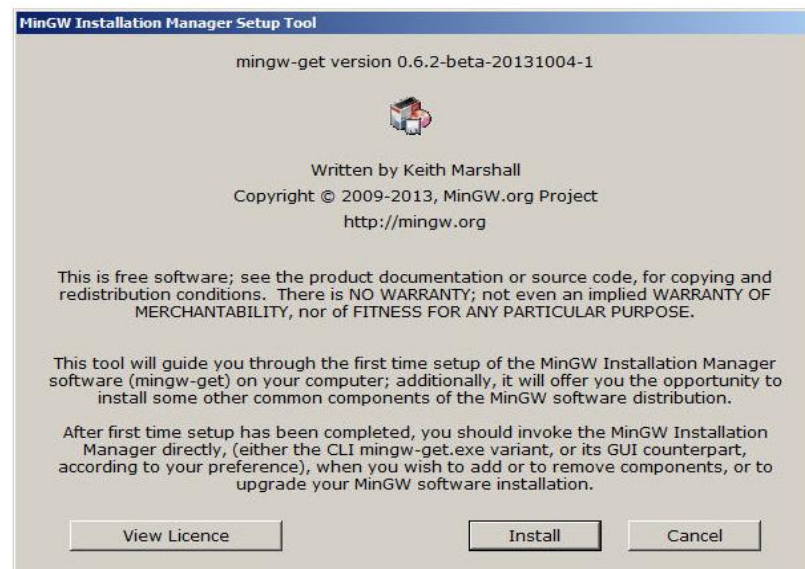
MinGW Installation Manager Setup Tool

mingw-get version 0.6.2-beta-20131004-1

Written by Keith Marshall
Copyright © 2009-2013, MinGW.org Project
http://mingw.org

This is free software; see the product documentation or source code, for copying and redistribution conditions. There is NO WARRANTY; not even an implied WARRANTY OF MERCHANTABILITY, nor of FITNESS FOR ANY PARTICULAR PURPOSE.

This tool will guide you through the first time setup of the MinGW Installation Manager software (mingw-get) on your computer; additionally, it will offer you the opportunity to install some other common components of the MinGW software distribution.

After first time setup has been completed, you should invoke the MinGW Installation Manager directly, (either the CLI mingw-get.exe variant, or its GUI counterpart, according to your preference), when you wish to add or to remove components, or to upgrade your MinGW software installation.

View Licence

Install

Cancel